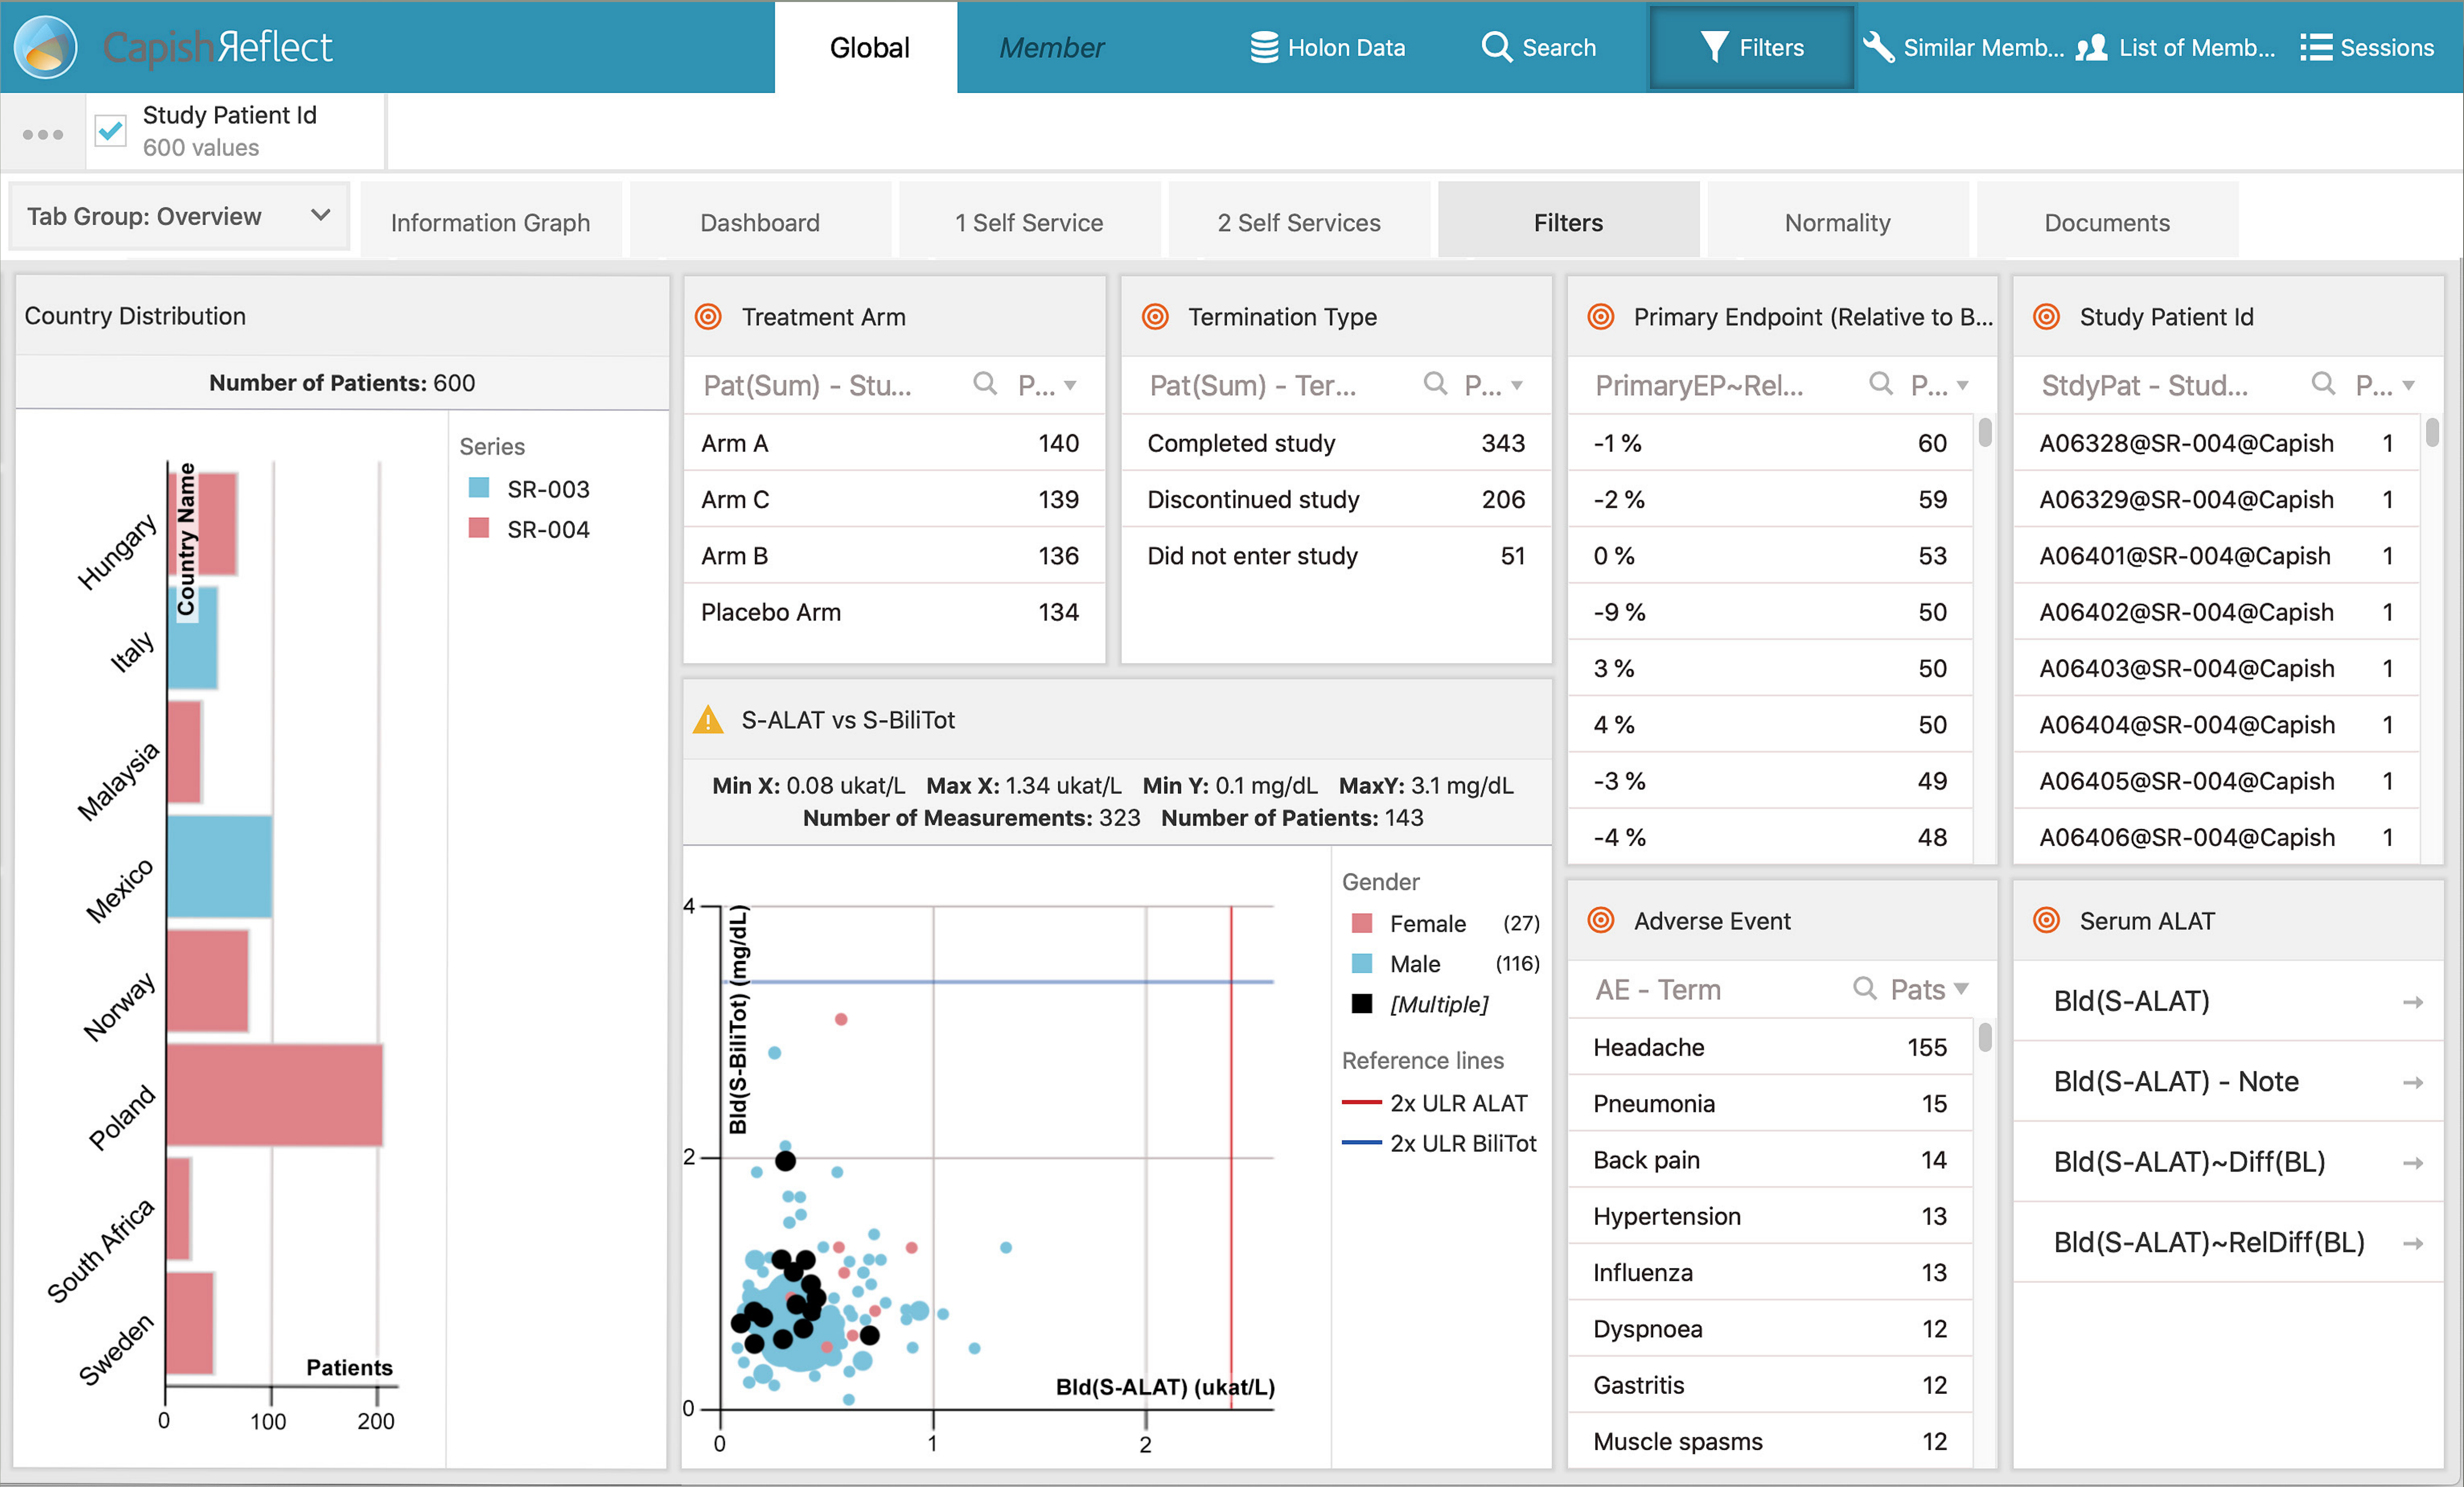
CapishReflect

Global Member Holon Data Search Filters Similar Memb... List of Memb... Sessions

Study Patient Id
600 values

Tab Group: Overview

Information Graph Dashboard 1 Self Service 2 Self Services Filters Normality Documents

Country Distribution

**Number of Patients:** 600

Series
SR-003
SR-004

Country Name

Hungary
Italy
Malaysia
Mexico
Norway
Poland
South Africa
Sweden

Patients
0 100 200

Treatment Arm

Pat(Sum) - Stu... P...

| | |
|---|---|
| Arm A | 140 |
| Arm C | 139 |
| Arm B | 136 |
| Placebo Arm | 134 |

Termination Type

Pat(Sum) - Ter... P...

| | |
|---|---|
| Completed study | 343 |
| Discontinued study | 206 |
| Did not enter study | 51 |

Primary Endpoint (Relative to B...

PrimaryEP~Rel... P...

| | |
|---|---|
| -1 % | 60 |
| -2 % | 59 |
| 0 % | 53 |
| -9 % | 50 |
| 3 % | 50 |
| 4 % | 50 |
| -3 % | 49 |
| -4 % | 48 |

Study Patient Id

StdyPat - Stud... P...

| | |
|---|---|
| A06328@SR-004@Capish | 1 |
| A06329@SR-004@Capish | 1 |
| A06401@SR-004@Capish | 1 |
| A06402@SR-004@Capish | 1 |
| A06403@SR-004@Capish | 1 |
| A06404@SR-004@Capish | 1 |
| A06405@SR-004@Capish | 1 |
| A06406@SR-004@Capish | 1 |

S-ALAT vs S-BiliTot

**Min X:** 0.08 ukat/L **Max X:** 1.34 ukat/L **Min Y:** 0.1 mg/dL **MaxY:** 3.1 mg/dL
**Number of Measurements:** 323 **Number of Patients:** 143

Bld(S-BiliTot) (mg/dL)
4
2
0
Bld(S-ALAT) (ukat/L)
0 1 2

Gender
Female (27)
Male (116)
[Multiple]

Reference lines
2x ULR ALAT
2x ULR BiliTot

Adverse Event

AE - Term Pats

| | |
|---|---|
| Headache | 155 |
| Pneumonia | 15 |
| Back pain | 14 |
| Hypertension | 13 |
| Influenza | 13 |
| Dyspnoea | 12 |
| Gastritis | 12 |
| Muscle spasms | 12 |

Serum ALAT

Bld(S-ALAT)
Bld(S-ALAT) - Note
Bld(S-ALAT)~Diff(BL)
Bld(S-ALAT)~RelDiff(BL)